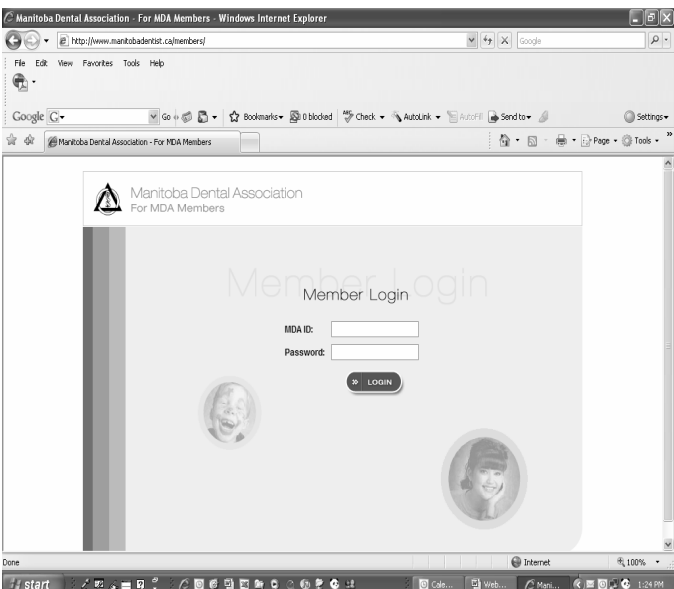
Manitoba Dental Association - For MDA Members - Windows Internet Explorer

http://www.manitobadentist.ca/members/

Google

File Edit View Favorites Tools Help

Google G- Go Bookmarks 0 blocked Check AutoLink AutoFill Send to Settings

Manitoba Dental Association - For MDA Members

Page Tools

Manitoba Dental Association
For MDA Members

Member Login

Member Login

MDA ID:

Password:

» LOGIN

Done

Internet

100%

start

Cale...

Web...

Mani...

1:24 PM